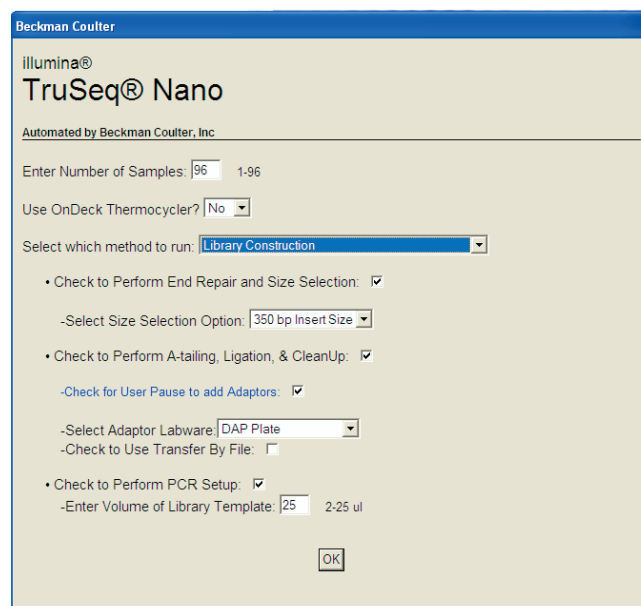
Beckman Coulter

illumina®
TruSeq® Nano

Automated by Beckman Coulter, Inc

Enter Number of Samples: 96 1-96

Use OnDeck Thermocycler? No

Select which method to run: Library Construction

• Check to Perform End Repair and Size Selection: ☑

-Select Size Selection Option: 350 bp Insert Size

• Check to Perform A-tailing, Ligation, & CleanUp: ☑

-Check for User Pause to add Adaptors: ☑

-Select Adaptor Labware: DAP Plate
-Check to Use Transfer By File: ☐

• Check to Perform PCR Setup: ☑
-Enter Volume of Library Template: 25 2-25 ul

OK